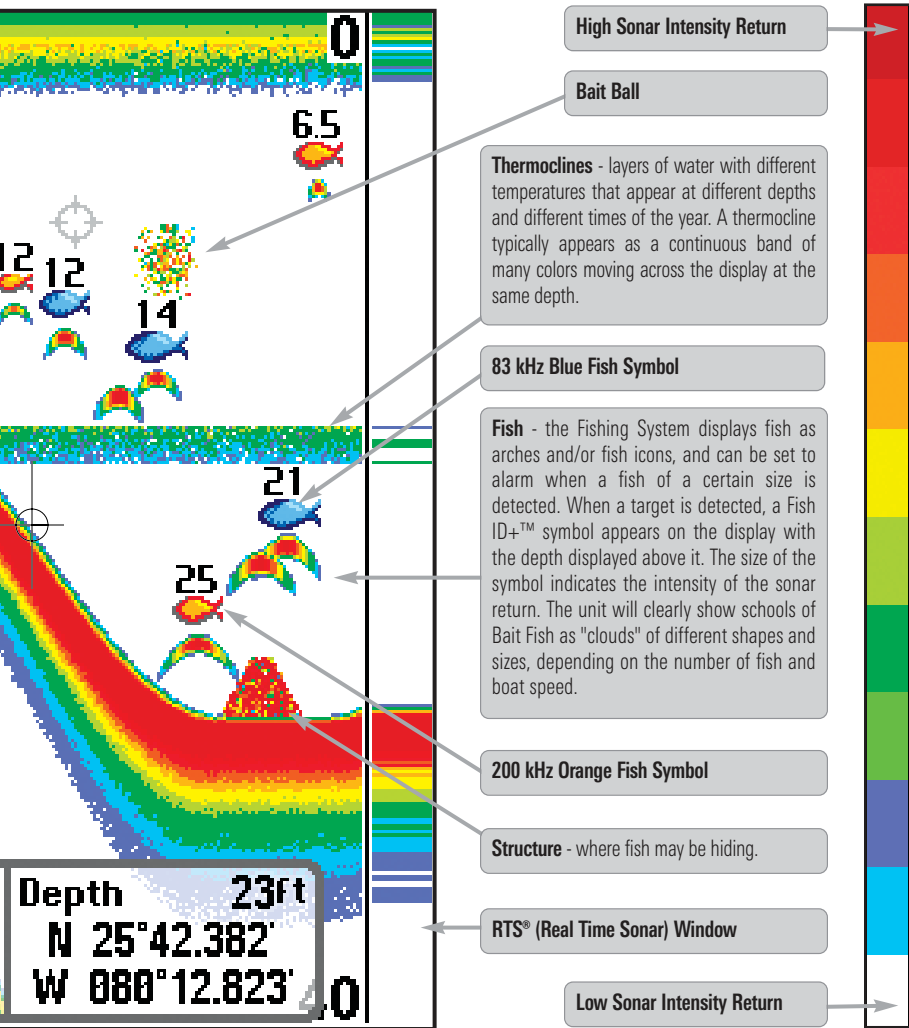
0

6.5

12 12

14

21

25

Depth 23ft
N 25°42.382'
W 080°12.823'

40

High Sonar Intensity Return

Bait Ball

**Thermoclines** - layers of water with different temperatures that appear at different depths and different times of the year. A thermocline typically appears as a continuous band of many colors moving across the display at the same depth.

83 kHz Blue Fish Symbol

**Fish** - the Fishing System displays fish as arches and/or fish icons, and can be set to alarm when a fish of a certain size is detected. When a target is detected, a Fish ID+™ symbol appears on the display with the depth displayed above it. The size of the symbol indicates the intensity of the sonar return. The unit will clearly show schools of Bait Fish as "clouds" of different shapes and sizes, depending on the number of fish and boat speed.

200 kHz Orange Fish Symbol

**Structure** - where fish may be hiding.

RTS® (Real Time Sonar) Window

Low Sonar Intensity Return